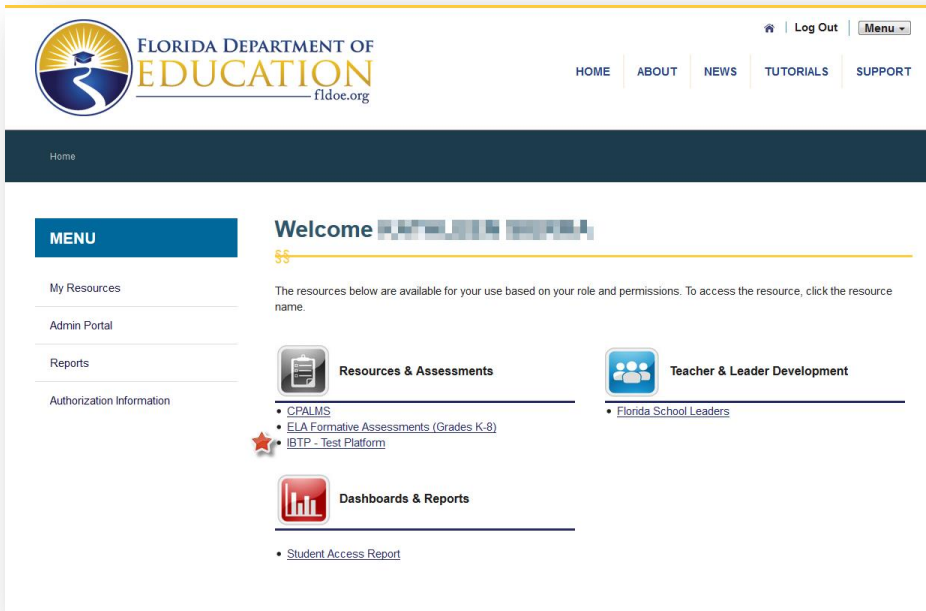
FLORIDA DEPARTMENT OF EDUCATION fldoe.org

Log Out | Menu

HOME ABOUT NEWS TUTORIALS SUPPORT

Home

MENU

My Resources

Admin Portal

Reports

Authorization Information

Welcome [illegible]

SS

The resources below are available for your use based on your role and permissions. To access the resource, click the resource name.

Resources & Assessments

- CPALMS
- ELA Formative Assessments (Grades K-8)
- IBTP - Test Platform

Teacher & Leader Development

- Florida School Leaders

Dashboards & Reports

- Student Access Report